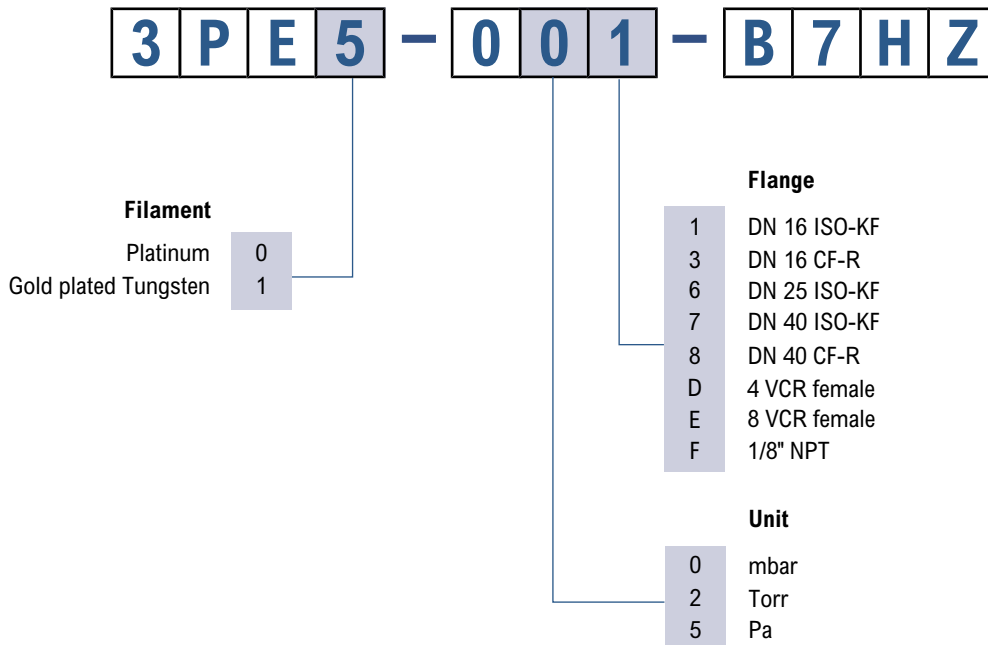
3 P E 5 – 0 0 1 – B 7 H Z

Filament

| Platinum | 0 |
|---|---|
| Gold plated Tungsten | 1 |

Flange

| 1 | DN 16 ISO-KF |
|---|---|
| 3 | DN 16 CF-R |
| 6 | DN 25 ISO-KF |
| 7 | DN 40 ISO-KF |
| 8 | DN 40 CF-R |
| D | 4 VCR female |
| E | 8 VCR female |
| F | 1/8" NPT |

Unit

| 0 | mbar |
|---|---|
| 2 | Torr |
| 5 | Pa |